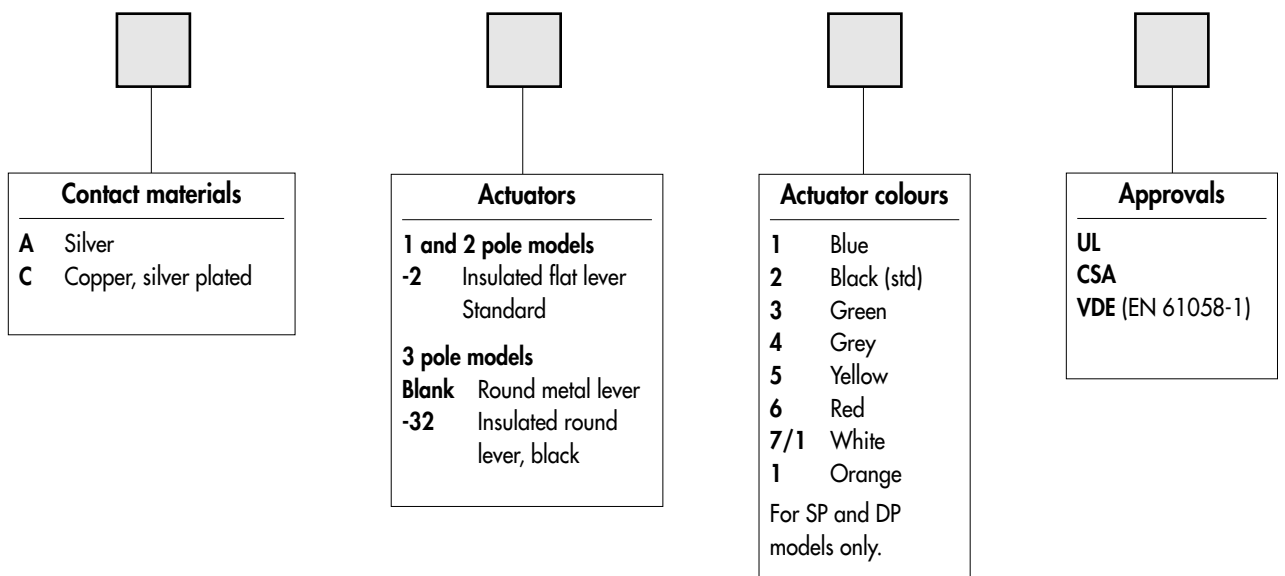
Contact materials

**A** Silver
**C** Copper, silver plated

Actuators

**1 and 2 pole models**
**-2** Insulated flat lever Standard

**3 pole models**
**Blank** Round metal lever
**-32** Insulated round lever, black

Actuator colours

**1** Blue
**2** Black (std)
**3** Green
**4** Grey
**5** Yellow
**6** Red
**7/1** White
**1** Orange

For SP and DP models only.

Approvals

**UL**
**CSA**
**VDE** (EN 61058-1)